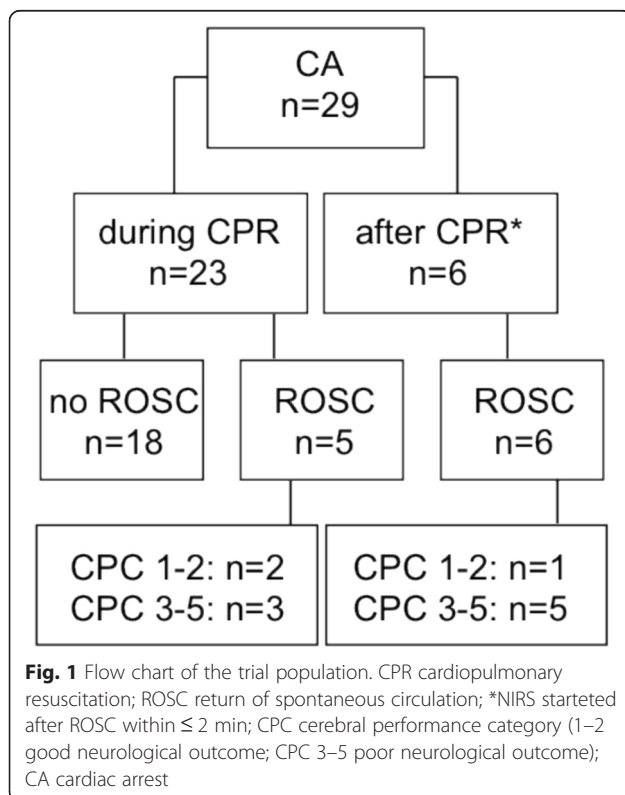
CA
n=29

during CPR
n=23

after CPR*
n=6

no ROSC
n=18

ROSC
n=5

ROSC
n=6

CPC 1-2: n=2
CPC 3-5: n=3

CPC 1-2: n=1
CPC 3-5: n=5

**Fig. 1** Flow chart of the trial population. CPR cardiopulmonary resuscitation; ROSC return of spontaneous circulation; *NIRS starteted after ROSC within ≤ 2 min; CPC cerebral performance category (1–2 good neurological outcome; CPC 3–5 poor neurological outcome); CA cardiac arrest